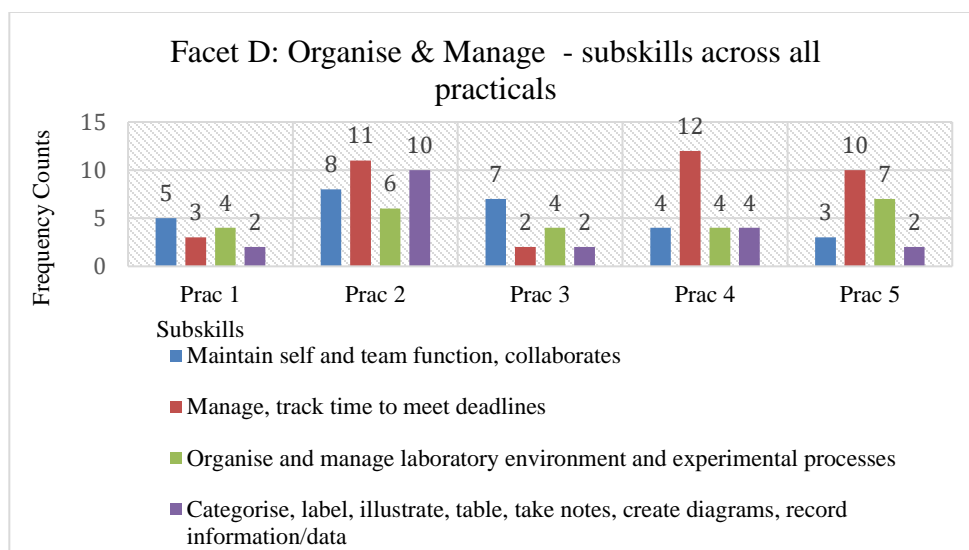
Facet D: Organise & Manage - subskills across all practicals

Frequency Counts

15
10
5
0

5 3 4 2
8 11 6 10
7 2 4 2
4 12 4 4
3 10 7 2

Prac 1
Prac 2
Prac 3
Prac 4
Prac 5

Subskills
Maintain self and team function, collaborates
Manage, track time to meet deadlines
Organise and manage laboratory environment and experimental processes
Categorise, label, illustrate, table, take notes, create diagrams, record information/data